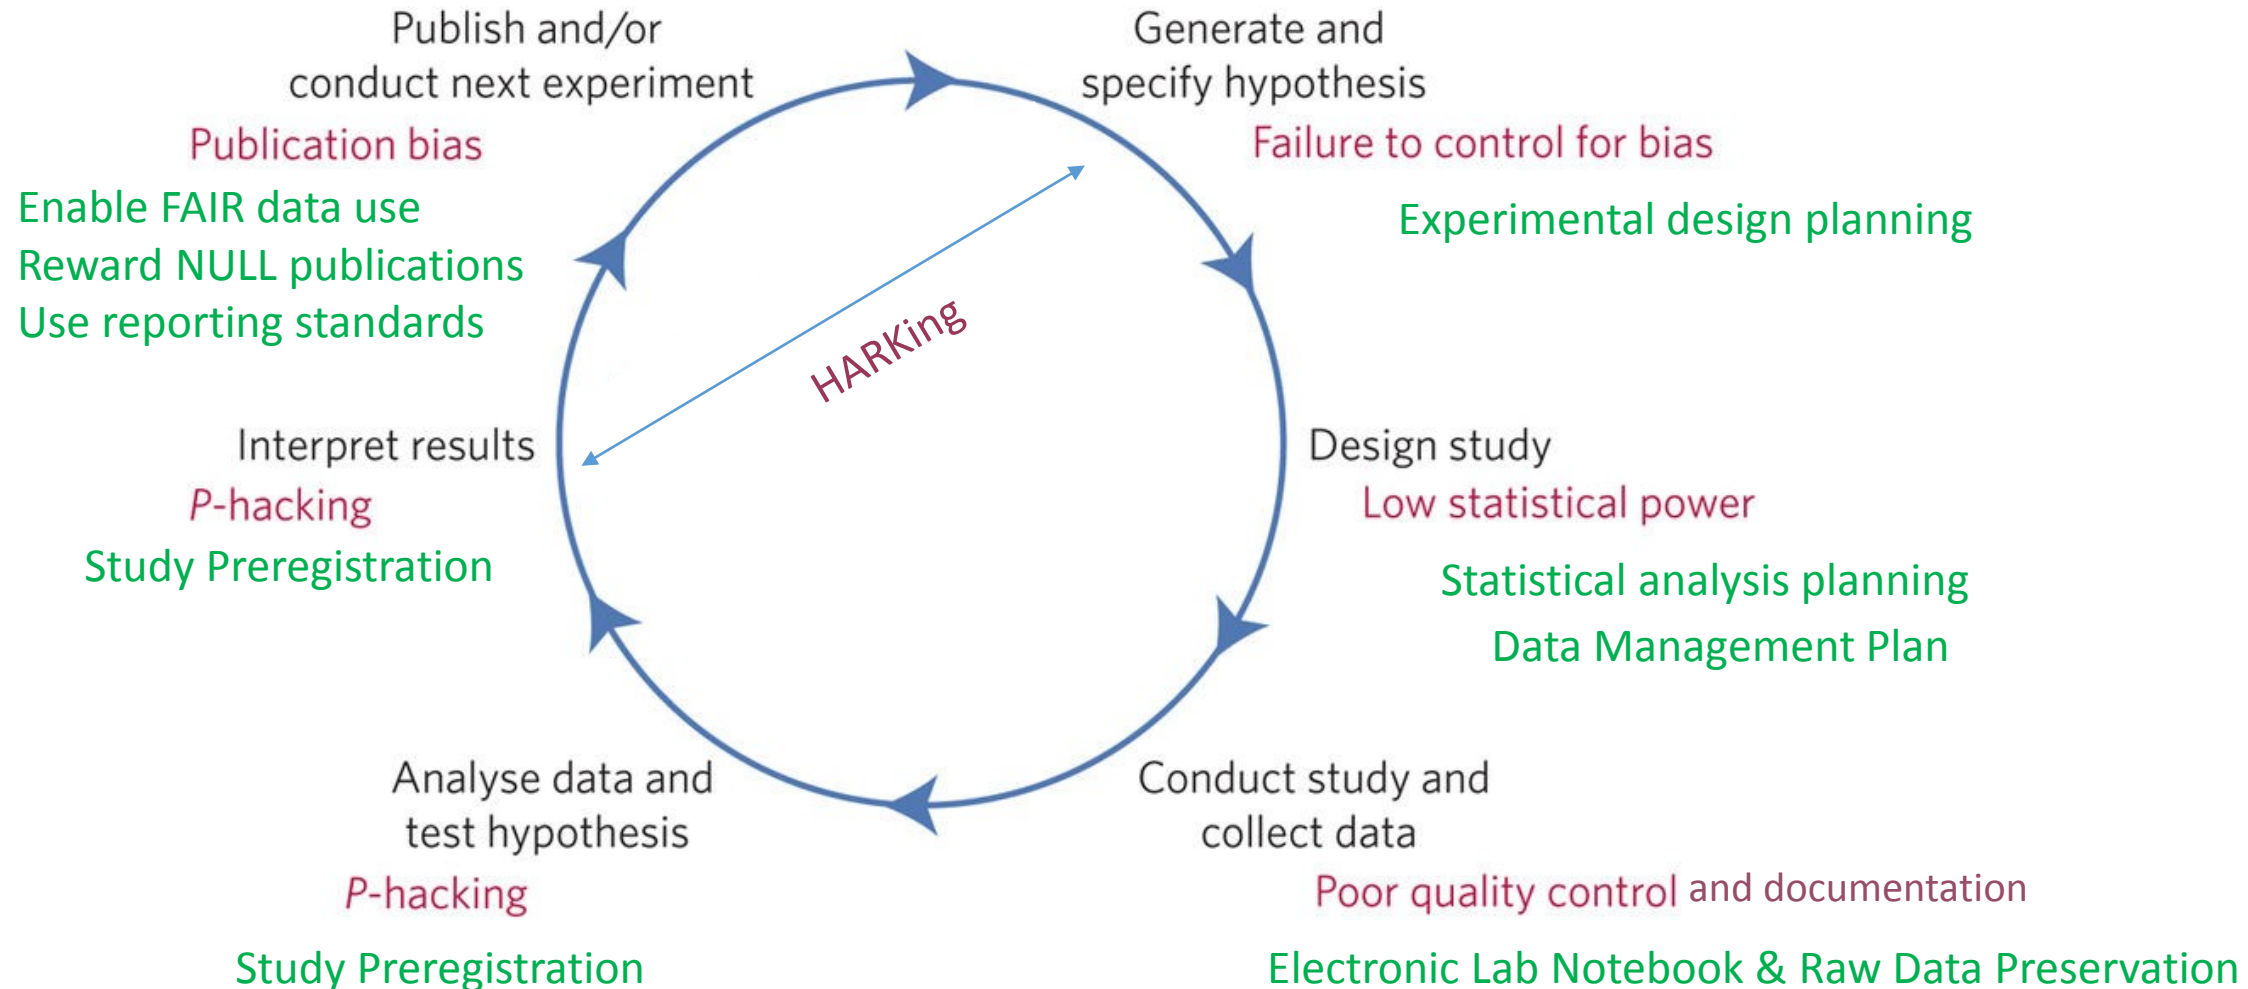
Publish and/or conduct next experiment

Publication bias

Enable FAIR data use
Reward NULL publications
Use reporting standards

Generate and specify hypothesis

Failure to control for bias

Experimental design planning

HARKing

Interpret results

P-hacking

Study Preregistration

Design study

Low statistical power

Statistical analysis planning

Data Management Plan

Analyse data and test hypothesis

P-hacking

Study Preregistration

Conduct study and collect data

Poor quality control and documentation

Electronic Lab Notebook & Raw Data Preservation